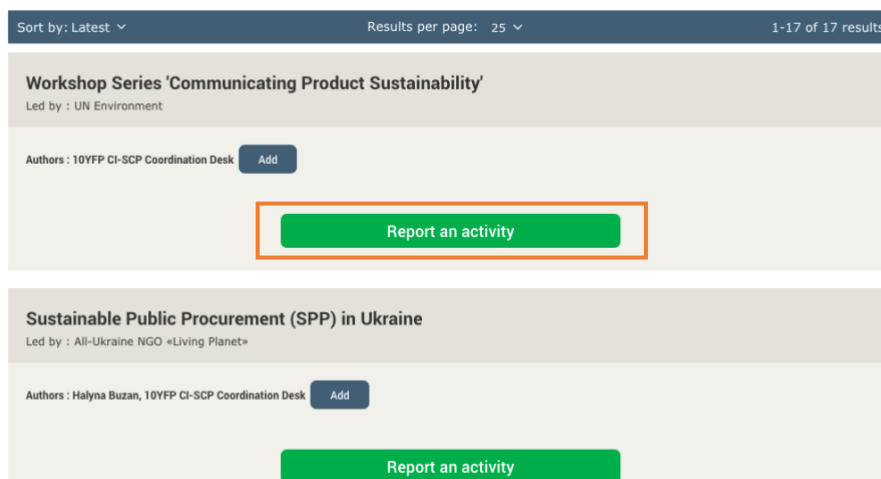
Sort by: Latest ⌄ Results per page: 25 ⌄ 1-17 of 17 results

Workshop Series 'Communicating Product Sustainability'
Led by : UN Environment

Authors : 10YFP CI-SCP Coordination Desk Add

Report an activity

Sustainable Public Procurement (SPP) in Ukraine
Led by : All-Ukraine NGO «Living Planet»

Authors : Halyna Buzan, 10YFP CI-SCP Coordination Desk Add

Report an activity